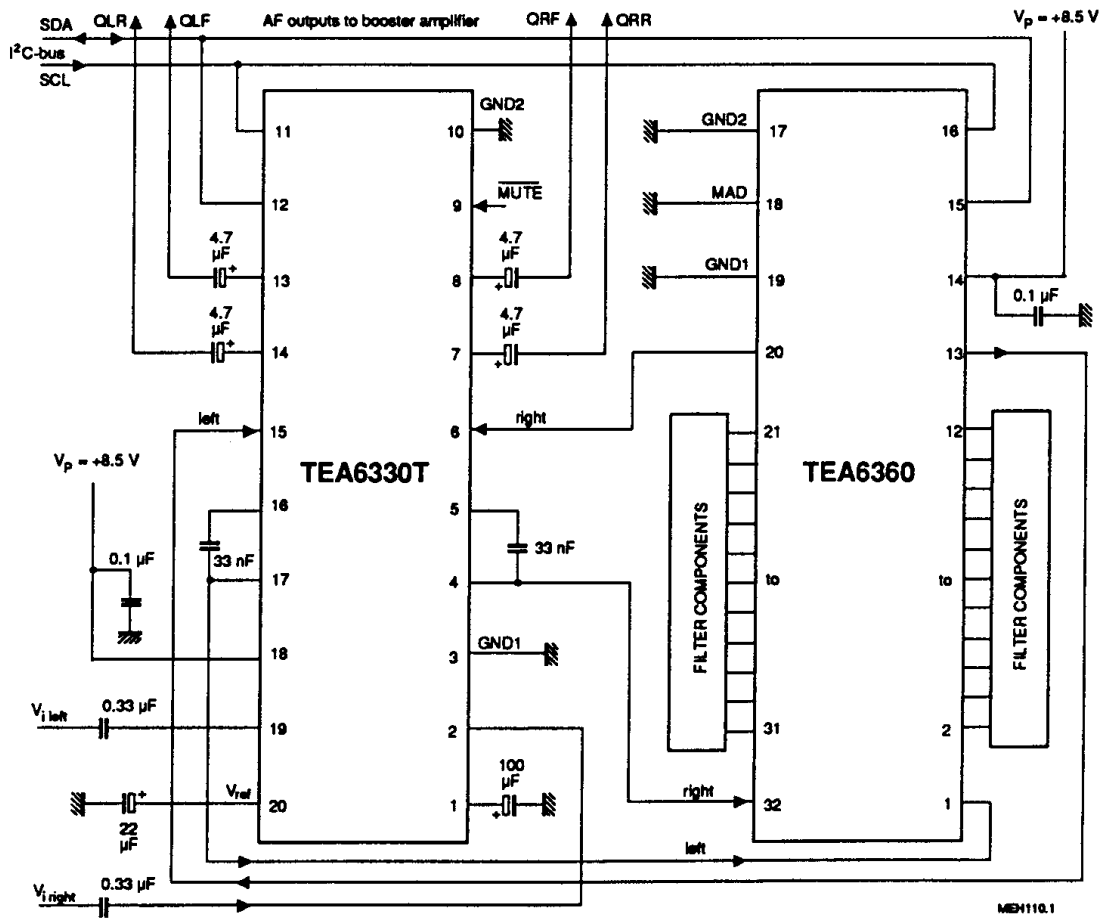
SDA
QLR
QLF
AF outputs to booster amplifier
QRF
QRR
$V_P$ = +8.5 V
$I^2C$-bus
SCL

GND2
11
10
GND2
17
16
12
9
$\overline{MUTE}$
MAD
18
15
4.7 μF
13
8
4.7 μF
GND1
19
14
0.1 μF
4.7 μF
14
7
4.7 μF
20
13
left
15
6
right
21
12
$V_P$ = +8.5 V
TEA6330T
TEA6360
16
5
33 nF
FILTER COMPONENTS
FILTER COMPONENTS
0.1 μF
33 nF
17
4
to
to
18
3
GND1
$V_{i\ left}$
0.33 μF
19
2
31
2
100 μF
$V_{ref}$
20
1
right
32
1
22 μF
left
$V_{i\ right}$
0.33 μF
MEH110.1